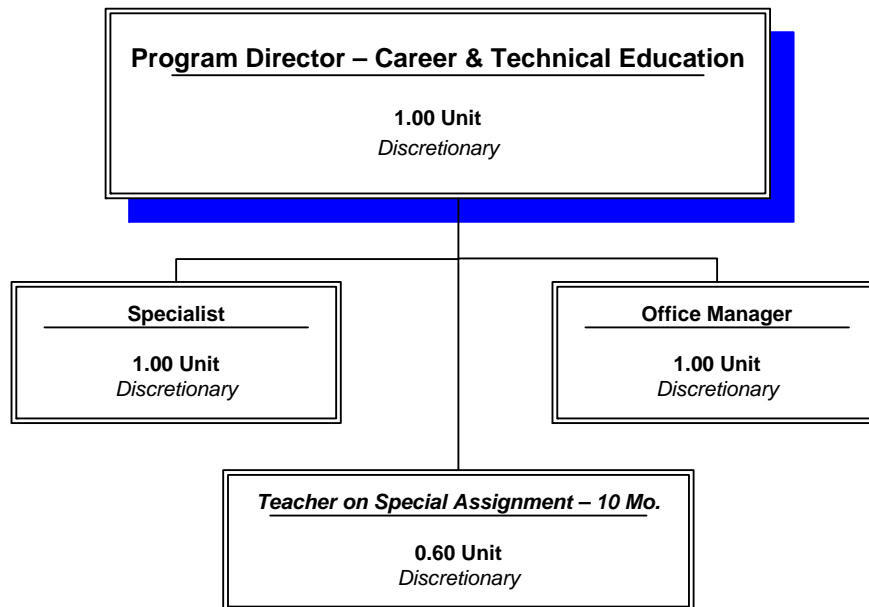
Program Director – Career & Technical Education

1.00 Unit
Discretionary

Specialist

1.00 Unit
Discretionary

Office Manager

1.00 Unit
Discretionary

Teacher on Special Assignment – 10 Mo.

0.60 Unit
Discretionary